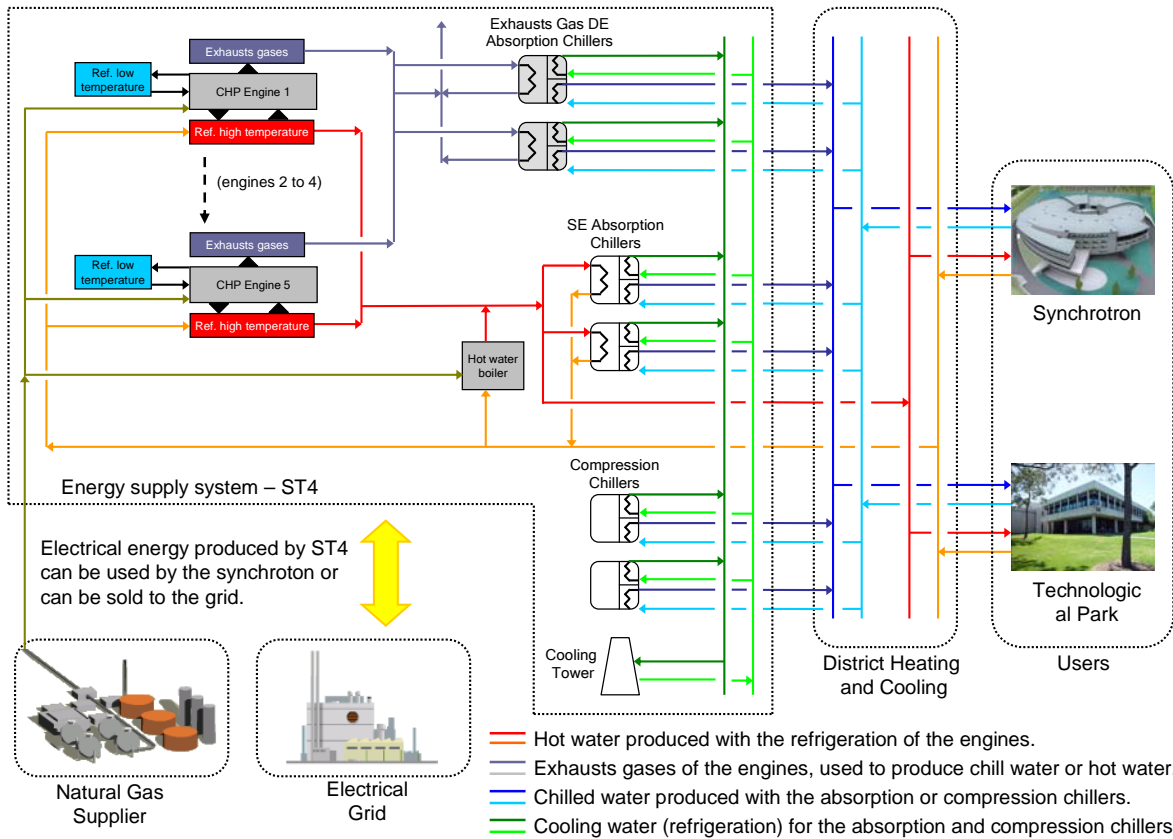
Exhausts Gas DE Absorption Chillers

Exhausts gases

Ref. low temperature

CHP Engine 1

Ref. high temperature

(engines 2 to 4)

Exhausts gases

Ref. low temperature

CHP Engine 5

Ref. high temperature

SE Absorption Chillers

Hot water boiler

Synchrotron

Energy supply system – ST4

Compression Chillers

Technologic al Park

Electrical energy produced by ST4 can be used by the synchroton or can be sold to the grid.

Cooling Tower

District Heating and Cooling

Users

Natural Gas Supplier

Electrical Grid

Hot water produced with the refrigeration of the engines.

Exhausts gases of the engines, used to produce chill water or hot water

Chilled water produced with the absorption or compression chillers.

Cooling water (refrigeration) for the absorption and compression chillers